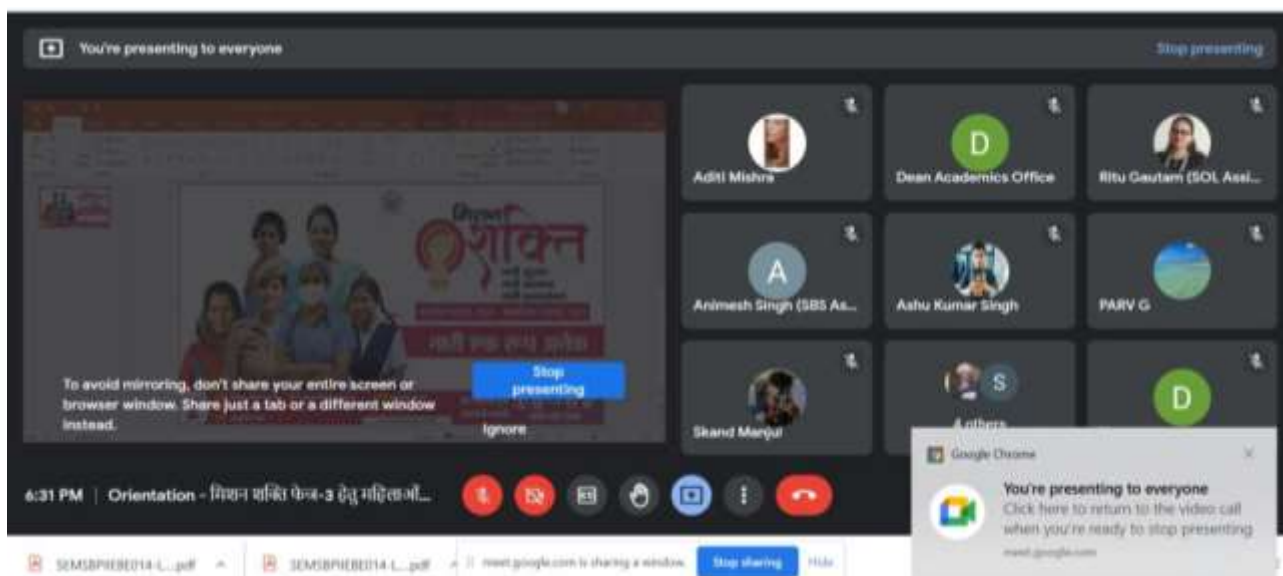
You're presenting to everyone

Stop presenting

Aditi Mishra

Dean Academics Office

Ritu Gautam (SOL Assi...

Animesh Singh (SBS As...

Ashu Kumar Singh

PARV G

Skand Manjul

4 others

D

A

D

S

मिशन शक्ति

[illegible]

To avoid mirroring, don't share your entire screen or browser window. Share just a tab or a different window instead.

Stop presenting

Ignore

6:31 PM | Orientation - मिशन शक्ति फेज-3 हेतु महिलाओं...

Google Chrome

You're presenting to everyone

Click here to return to the video call when you're ready to stop presenting

meet.google.com

SEMSBPIEBE014-L....pdf

SEMSBPIEBE014-L....pdf

meet.google.com is sharing a window.

Stop sharing

Hide